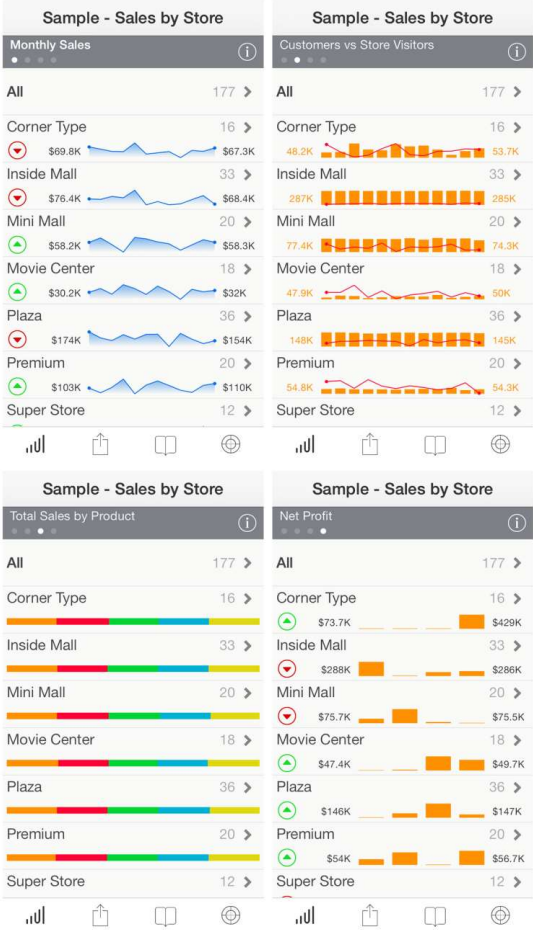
Sample - Sales by Store

Monthly Sales

All 177 >

Corner Type 16 >
$69.8K $67.3K

Inside Mall 33 >
$76.4K $68.4K

Mini Mall 20 >
$58.2K $58.3K

Movie Center 18 >
$30.2K $32K

Plaza 36 >
$174K $154K

Premium 20 >
$103K $110K

Super Store 12 >

Sample - Sales by Store

Customers vs Store Visitors

All 177 >

Corner Type 16 >
48.2K 53.7K

Inside Mall 33 >
287K 285K

Mini Mall 20 >
77.4K 74.3K

Movie Center 18 >
47.9K 50K

Plaza 36 >
148K 145K

Premium 20 >
54.8K 54.3K

Super Store 12 >

Sample - Sales by Store

Total Sales by Product

All 177 >

Corner Type 16 >

Inside Mall 33 >

Mini Mall 20 >

Movie Center 18 >

Plaza 36 >

Premium 20 >

Super Store 12 >

Sample - Sales by Store

Net Profit

All 177 >

Corner Type 16 >
$73.7K $429K

Inside Mall 33 >
$288K $286K

Mini Mall 20 >
$75.7K $75.5K

Movie Center 18 >
$47.4K $49.7K

Plaza 36 >
$146K $147K

Premium 20 >
$54K $56.7K

Super Store 12 >